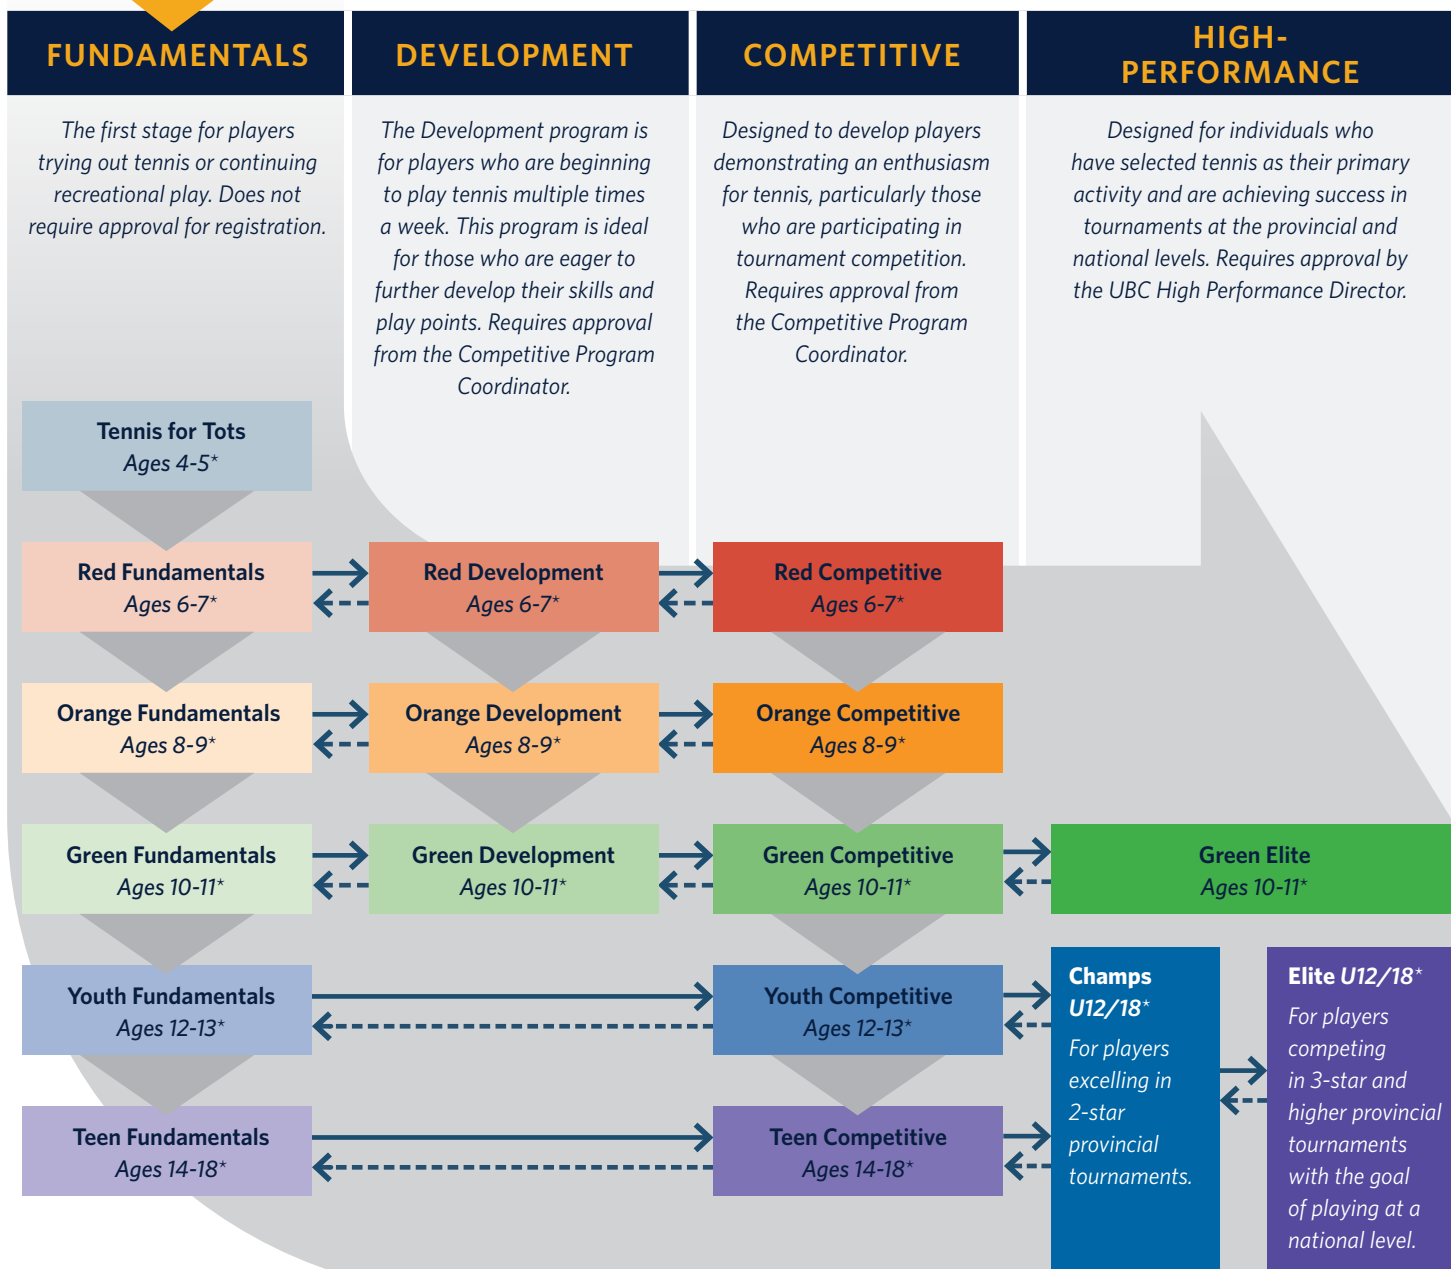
FUNDAMENTALS

The first stage for players trying out tennis or continuing recreational play. Does not require approval for registration.

DEVELOPMENT

The Development program is for players who are beginning to play tennis multiple times a week. This program is ideal for those who are eager to further develop their skills and play points. Requires approval from the Competitive Program Coordinator.

COMPETITIVE

Designed to develop players demonstrating an enthusiasm for tennis, particularly those who are participating in tournament competition. Requires approval from the Competitive Program Coordinator.

HIGH-PERFORMANCE

Designed for individuals who have selected tennis as their primary activity and are achieving success in tournaments at the provincial and national levels. Requires approval by the UBC High Performance Director.

Tennis for Tots
Ages 4-5*

Red Fundamentals
Ages 6-7*

Red Development
Ages 6-7*

Red Competitive
Ages 6-7*

Orange Fundamentals
Ages 8-9*

Orange Development
Ages 8-9*

Orange Competitive
Ages 8-9*

Green Fundamentals
Ages 10-11*

Green Development
Ages 10-11*

Green Competitive
Ages 10-11*

Green Elite
Ages 10-11*

Youth Fundamentals
Ages 12-13*

Youth Competitive
Ages 12-13*

Champs U12/18*
For players excelling in 2-star provincial tournaments.

Elite U12/18*
For players competing in 3-star and higher provincial tournaments with the goal of playing at a national level.

Teen Fundamentals
Ages 14-18*

Teen Competitive
Ages 14-18*